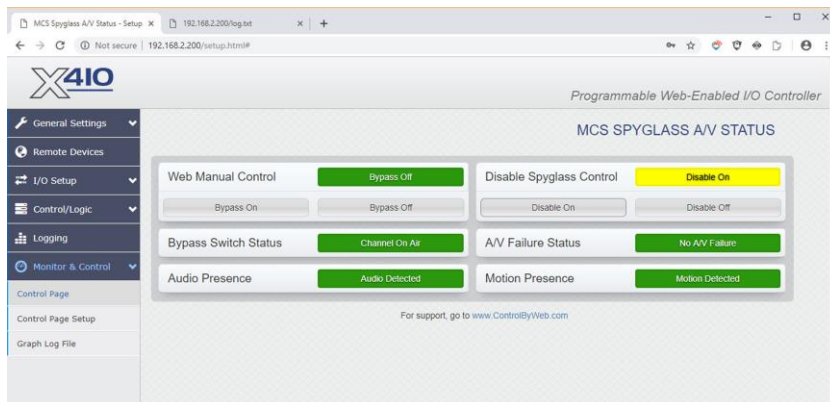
MCS Spyglass A/V Status - Setup ×
192.168.2.200/log.txt ×
+

Not secure | 192.168.2.200/setup.html#

X410

Programmable Web-Enabled I/O Controller

General Settings
Remote Devices
I/O Setup
Control/Logic
Logging
Monitor & Control
Control Page
Control Page Setup
Graph Log File

MCS SPYGLASS A/V STATUS

Web Manual Control
Bypass Off
Bypass On
Bypass Off

Disable Spyglass Control
Disable On
Disable On
Disable Off

Bypass Switch Status
Channel On Air

A/V Failure Status
No A/V Failure

Audio Presence
Audio Detected

Motion Presence
Motion Detected

For support, go to www.ControlByWeb.com